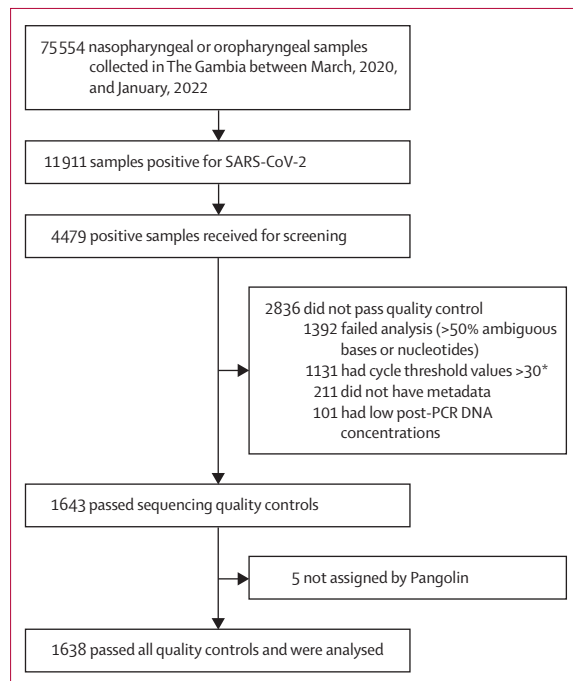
75 554 nasopharyngeal or oropharyngeal samples collected in The Gambia between March, 2020, and January, 2022

11 911 samples positive for SARS-CoV-2

4479 positive samples received for screening

2836 did not pass quality control
1392 failed analysis (>50% ambiguous bases or nucleotides)
1131 had cycle threshold values >30*
211 did not have metadata
101 had low post-PCR DNA concentrations

1643 passed sequencing quality controls

5 not assigned by Pangolin

1638 passed all quality controls and were analysed